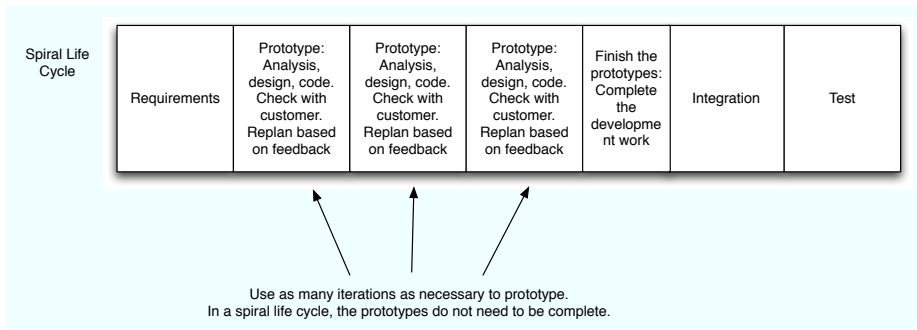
Spiral Life Cycle

| Requirements | Prototype: Analysis, design, code. Check with customer. Replan based on feedback | Prototype: Analysis, design, code. Check with customer. Replan based on feedback | Prototype: Analysis, design, code. Check with customer. Replan based on feedback | Finish the prototypes: Complete the developme nt work | Integration | Test |
|---|---|---|---|---|---|---|

Use as many iterations as necessary to prototype.
In a spiral life cycle, the prototypes do not need to be complete.